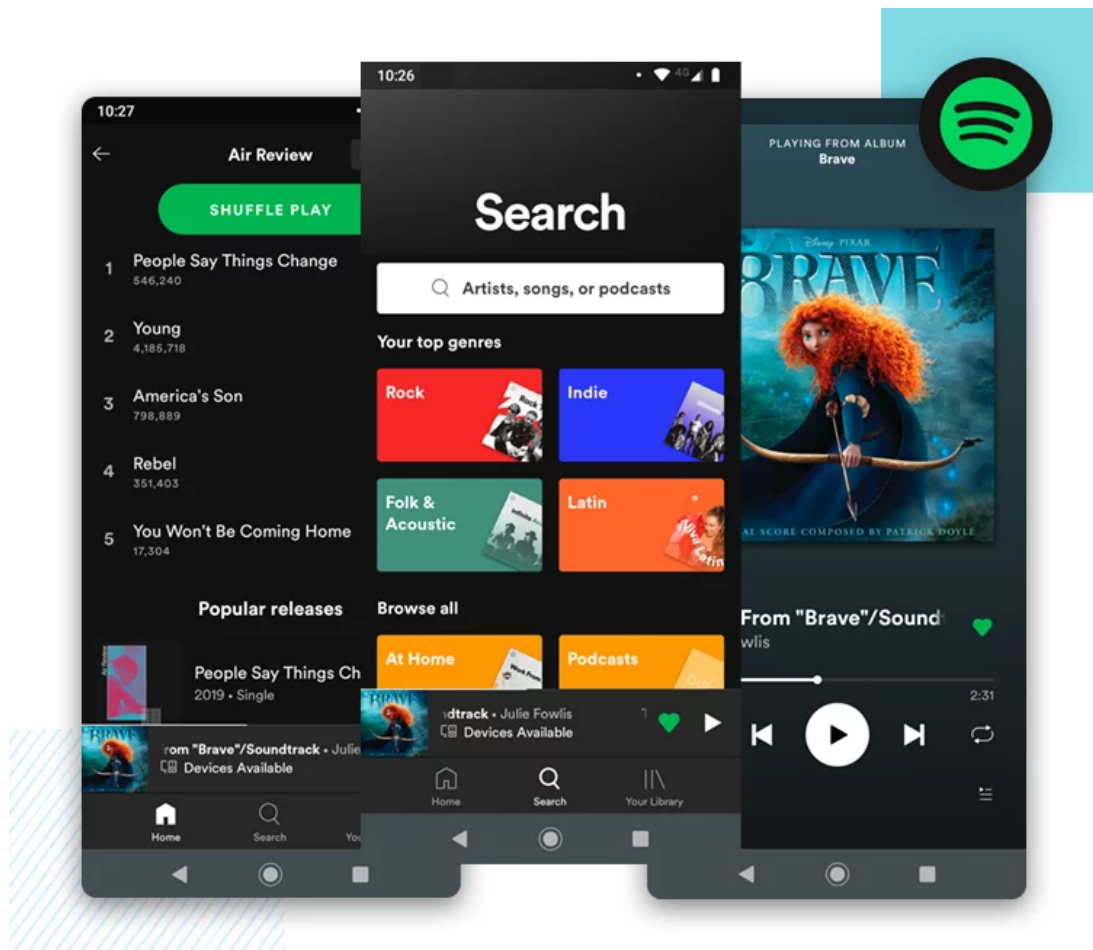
10:27

Air Review

SHUFFLE PLAY

1 People Say Things Change
546,240

2 Young
4,185,718

3 America's Son
798,889

4 Rebel
351,403

5 You Won't Be Coming Home
17,304

Popular releases

People Say Things Ch
2019 • Single

rom "Brave"/Soundtrack • Julie
Devices Available

Home
Search
Yo

10:26

Search

Artists, songs, or podcasts

Your top genres

Rock
Indie
Folk & Acoustic
Latin

Browse all

At Home
Podcasts

dtrack • Julie Fowlis
Devices Available

Home
Search
Your Library

PLAYING FROM ALBUM
Brave

DISNEY PIXAR
BRAVE
AL SCORE COMPOSED BY PATRICK DOYLE

From "Brave"/Sound
wlis

2:31